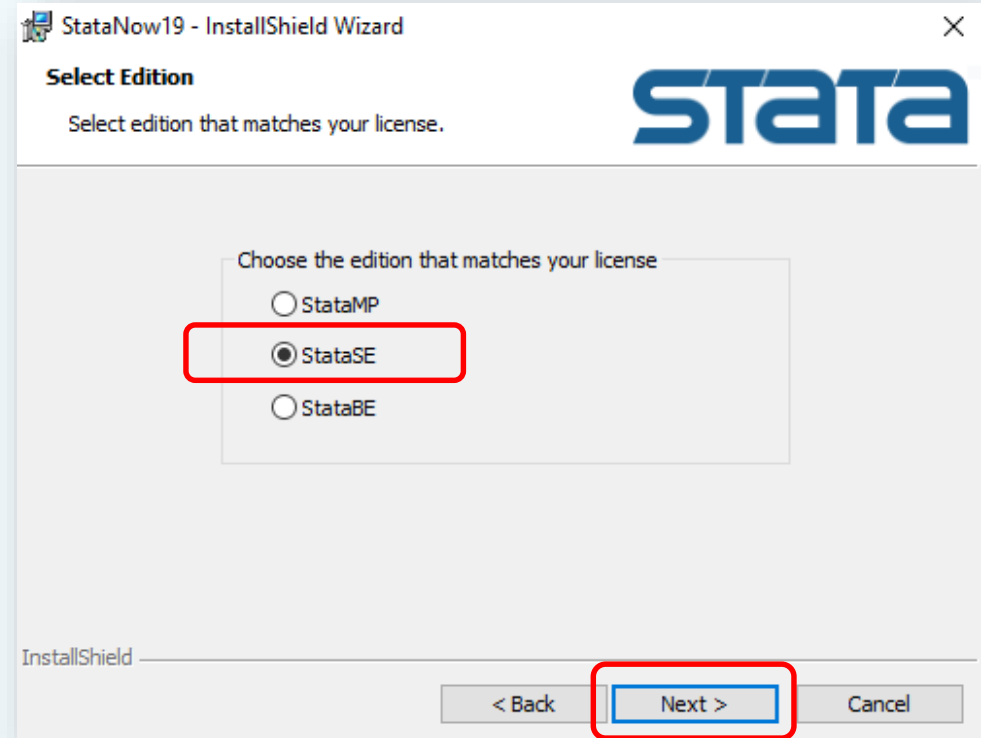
StataNow19 - InstallShield Wizard

Select Edition

Select edition that matches your license.

STATA

Choose the edition that matches your license

StataMP

StataSE

StataBE

InstallShield

< Back

Next >

Cancel